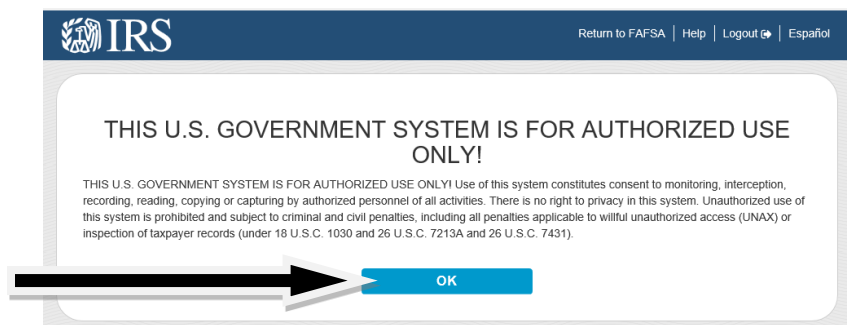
IRS

Return to FAFSA | Help | Logout | Español

THIS U.S. GOVERNMENT SYSTEM IS FOR AUTHORIZED USE ONLY!

THIS U.S. GOVERNMENT SYSTEM IS FOR AUTHORIZED USE ONLY! Use of this system constitutes consent to monitoring, interception, recording, reading, copying or capturing by authorized personnel of all activities. There is no right to privacy in this system. Unauthorized use of this system is prohibited and subject to criminal and civil penalties, including all penalties applicable to willful unauthorized access (UNAX) or inspection of taxpayer records (under 18 U.S.C. 1030 and 26 U.S.C. 7213A and 26 U.S.C. 7431).

OK